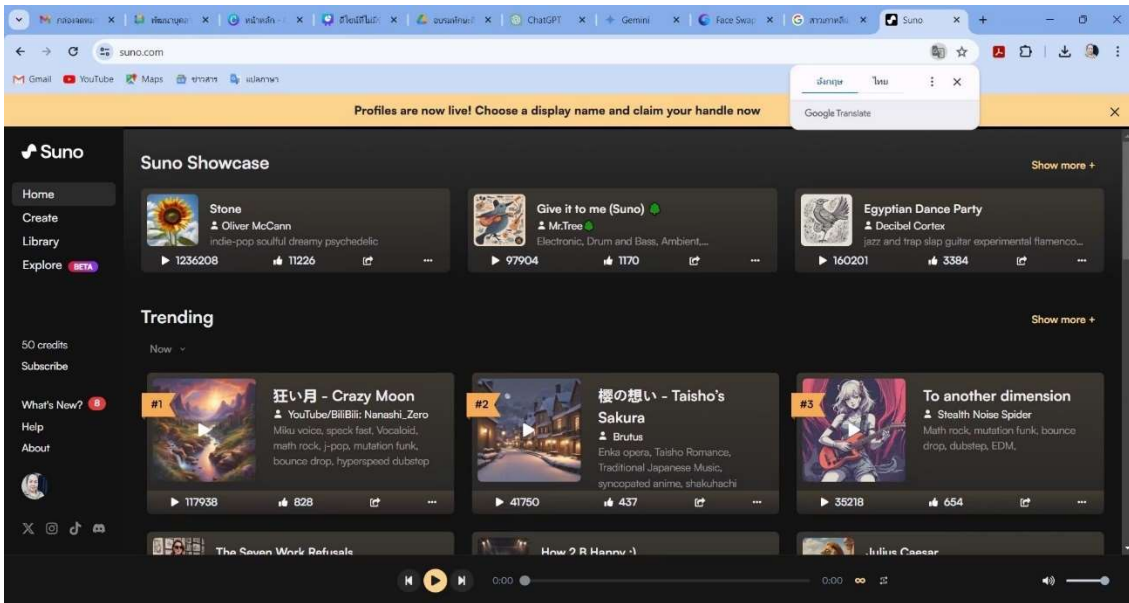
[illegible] | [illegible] | หน้าหลัก | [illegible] | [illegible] | ChatGPT | Gemini | Face Swap | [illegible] | Suno

suno.com

Gmail YouTube Maps ข่าวสาร แปลภาษา

อังกฤษ ไทย

Google Translate

Profiles are now live! Choose a display name and claim your handle now

Suno

Home
Create
Library
Explore BETA

50 credits
Subscribe

What's New? 8
Help
About

Suno Showcase

Show more +

Stone
Oliver McCann
indie-pop soulful dreamy psychedelic
1236208 11226

Give it to me (Suno)
Mr.Tree
Electronic, Drum and Bass, Ambient,...
97904 1170

Egyptian Dance Party
Decibel Cortex
jazz and trap slap guitar experimental flamenco...
160201 3384

Trending

Show more +

Now

#1 狂い月 - Crazy Moon
YouTube/BiliBili: Nanashi_Zero
Miku voice, speck fast, Vocaloid, math rock, j-pop, mutation funk, bounce drop, hyperspeed dubstep
117938 828

#2 櫻の想い - Taisho's Sakura
Brutus
Enka opera, Taisho Romance, Traditional Japanese Music, syncopated anime, shakuhachi
41750 437

#3 To another dimension
Stealth Noise Spider
Math rock, mutation funk, bounce drop, dubstep, EDM,
35218 654

The Seven Work Refusals

How 2 B Happy :)

Julius Caesar

0:00 0:00